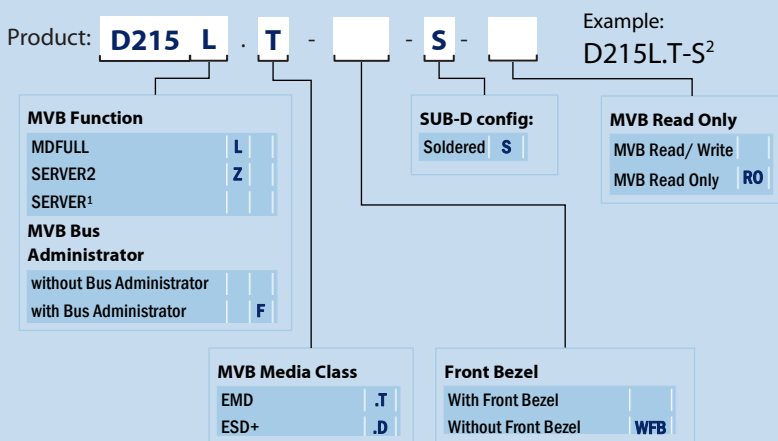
Product: D215 L . T - - S -

Example:
D215L.T-S$^2$

MVB Function

| MDFULL | L | |
|---|---|---|
| SERVER2 | Z | |
| SERVER$^1$ | | |

MVB Bus Administrator

| without Bus Administrator | | |
|---|---|---|
| with Bus Administrator | | F |

SUB-D config:

| Soldered | S |
|---|---|

MVB Read Only

| MVB Read/ Write | |
|---|---|
| MVB Read Only | RO |

MVB Media Class

| EMD | .T |
|---|---|
| ESD+ | .D |

Front Bezel

| With Front Bezel | |
|---|---|
| Without Front Bezel | WFB |